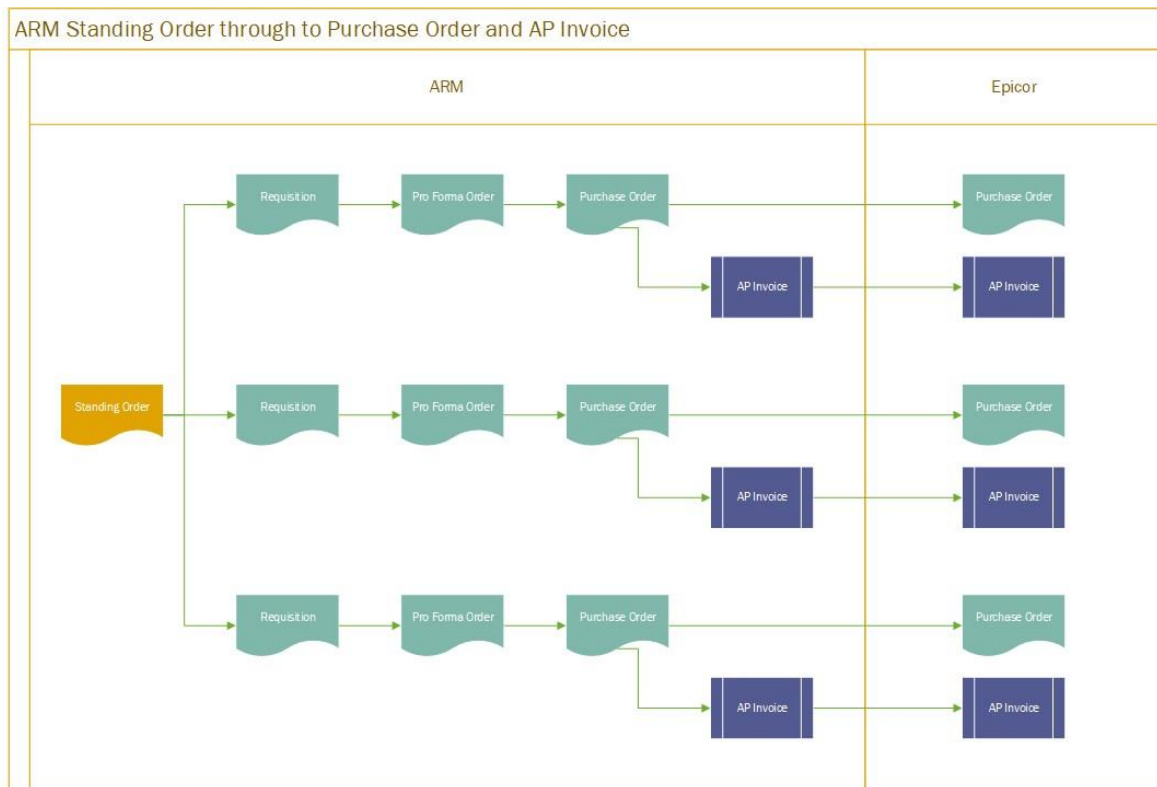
ARM Standing Order through to Purchase Order and AP Invoice

ARM

Epicor

Requisition

Pro Forma Order

Purchase Order

Purchase Order

AP Invoice

AP Invoice

Standing Order

Requisition

Pro Forma Order

Purchase Order

Purchase Order

AP Invoice

AP Invoice

Requisition

Pro Forma Order

Purchase Order

Purchase Order

AP Invoice

AP Invoice